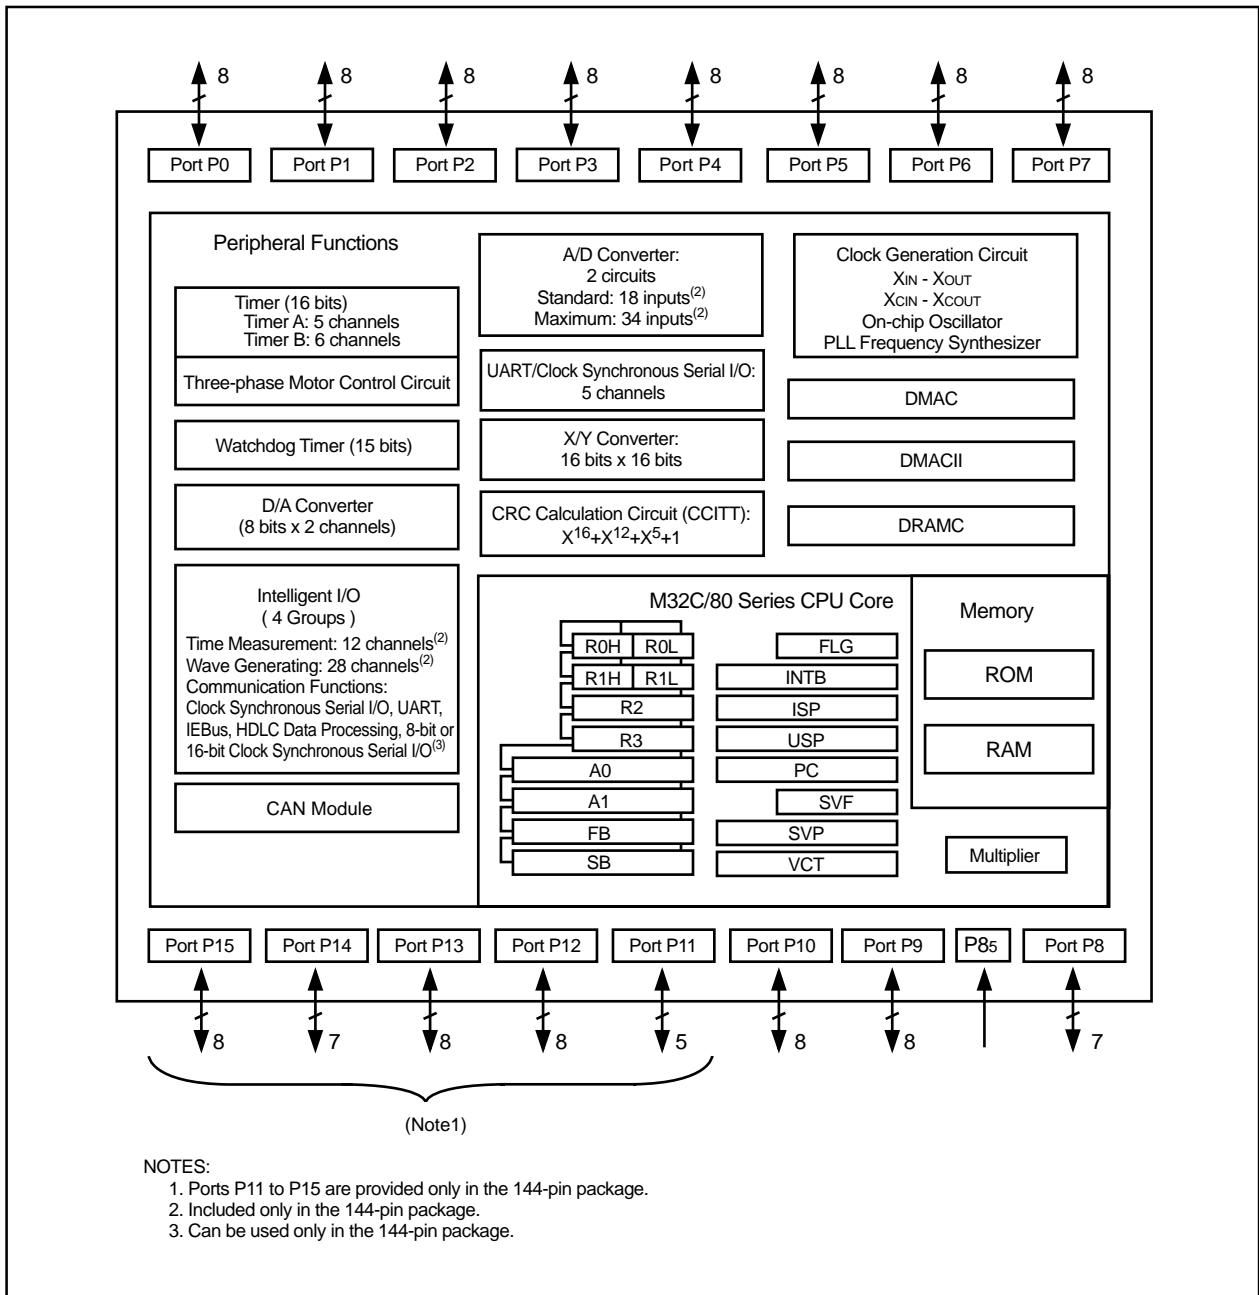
8 8 8 8 8 8 8 8

Port P0 Port P1 Port P2 Port P3 Port P4 Port P5 Port P6 Port P7

Peripheral Functions

Timer (16 bits)
Timer A: 5 channels
Timer B: 6 channels

Three-phase Motor Control Circuit

Watchdog Timer (15 bits)

D/A Converter
(8 bits x 2 channels)

Intelligent I/O
( 4 Groups )
Time Measurement: 12 channels$^{(2)}$
Wave Generating: 28 channels$^{(2)}$
Communication Functions:
Clock Synchronous Serial I/O, UART, IEBus, HDLC Data Processing, 8-bit or 16-bit Clock Synchronous Serial I/O$^{(3)}$

CAN Module

A/D Converter:
2 circuits
Standard: 18 inputs$^{(2)}$
Maximum: 34 inputs$^{(2)}$

UART/Clock Synchronous Serial I/O:
5 channels

X/Y Converter:
16 bits x 16 bits

CRC Calculation Circuit (CCITT):
$X^{16}+X^{12}+X^5+1$

Clock Generation Circuit
XIN - XOUT
XCIN - XCOUT
On-chip Oscillator
PLL Frequency Synthesizer

DMAC

DMACII

DRAMC

M32C/80 Series CPU Core

R0H R0L
R1H R1L
R2
R3
A0
A1
FB
SB

FLG
INTB
ISP
USP
PC
SVF
SVP
VCT

Memory

ROM

RAM

Multiplier

Port P15 Port P14 Port P13 Port P12 Port P11 Port P10 Port P9 P85 Port P8

8 7 8 8 5 8 8 7

(Note1)

NOTES:
1. Ports P11 to P15 are provided only in the 144-pin package.
2. Included only in the 144-pin package.
3. Can be used only in the 144-pin package.